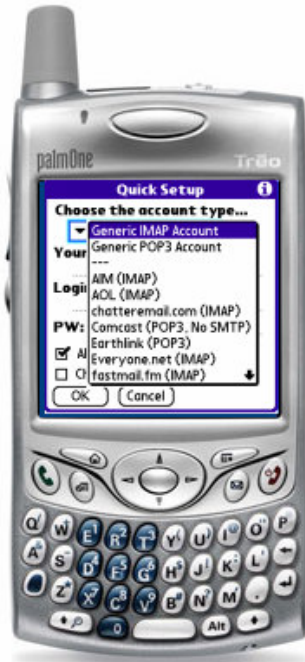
palmOne
Treo

Quick Setup

Choose the account type...

Generic IMAP Account
Generic POP3 Account
---
AIM (IMAP)
AOL (IMAP)
chatteremail.com (IMAP)
Comcast (POP3, No SMTP)
Earthlink (POP3)
Everyone.net (IMAP)
fastmail.fm (IMAP)

Your
Login
PW:
Al
Ch

OK
Cancel

Q W E R T Y U I O P
A S D F G H J K L
Z X C V B N M
0
Alt